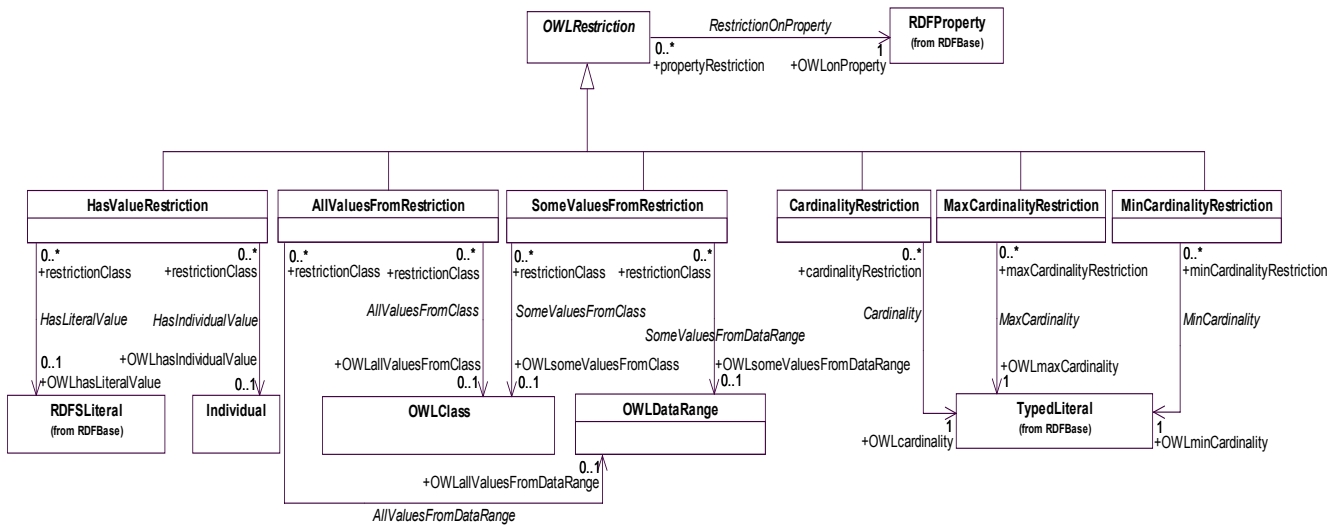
OWLRestriction

RestrictionOnProperty

0..*
+propertyRestriction

1
+OWLonProperty

RDFProperty
(from RDFBase)

HasValueRestriction

AllValuesFromRestriction

SomeValuesFromRestriction

CardinalityRestriction

MaxCardinalityRestriction

MinCardinalityRestriction

0..*
+restrictionClass

0..*
+restrictionClass

HasLiteralValue

HasIndividualValue

0..1
+OWLhasLiteralValue

+OWLhasIndividualValue
0..1

RDFSLiteral
(from RDFBase)

Individual

0..*
+restrictionClass

0..*
+restrictionClass

AllValuesFromClass

+OWLallValuesFromClass
0..1

OWLClass

0..*
+restrictionClass

0..*
+restrictionClass

SomeValuesFromClass

SomeValuesFromDataRange

+OWLsomeValuesFromClass
0..1

+OWLsomeValuesFromDataRange
0..1

OWLDataRange

0..1
+OWLallValuesFromDataRange

AllValuesFromDataRange

0..*
+cardinalityRestriction

Cardinality

0..*
+maxCardinalityRestriction

MaxCardinality

+OWLmaxCardinality
1

0..*
+minCardinalityRestriction

MinCardinality

1
+OWLcardinality

TypedLiteral
(from RDFBase)

1
+OWLminCardinality